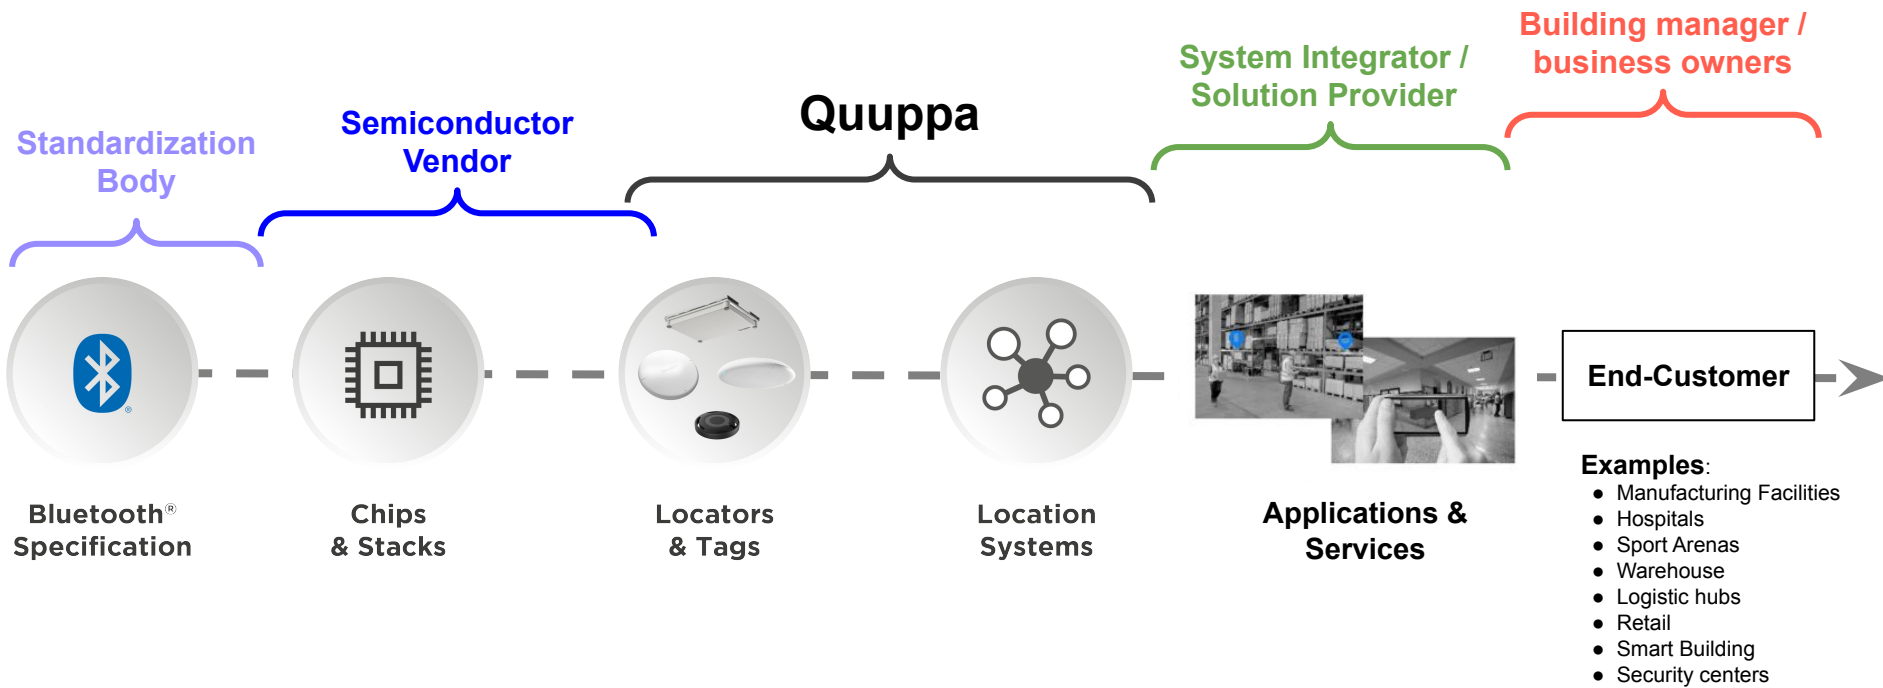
Building manager / business owners

System Integrator / Solution Provider

Quuppa

Semiconductor Vendor

Standardization Body

End-Customer

Bluetooth® Specification

Chips & Stacks

Locators & Tags

Location Systems

Applications & Services

Examples:
- Manufacturing Facilities
- Hospitals
- Sport Arenas
- Warehouse
- Logistic hubs
- Retail
- Smart Building
- Security centers